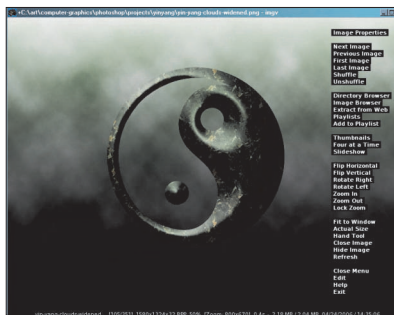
+C:\art\computer-graphics\photoshop\projects\yinyang\yin-yang-clouds-widened.png - Imgv

Image Properties

Next Image
Previous Image
First Image
Last Image
Shuffle
Unshuffle

Directory Browser
Image Browser
Extract from Web
Playlists
Add to Playlist

Thumbnails
Four at a Time
Slideshow

Flip Horizontal
Flip Vertical
Rotate Right
Rotate Left
Zoom In
Zoom Out
Lock Zoom

Fit to Window
Actual Size
Hand Tool
Close Image
Hide Image
Refresh

Close Menu
Edit
Help
Exit

yin-yang-clouds-widened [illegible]